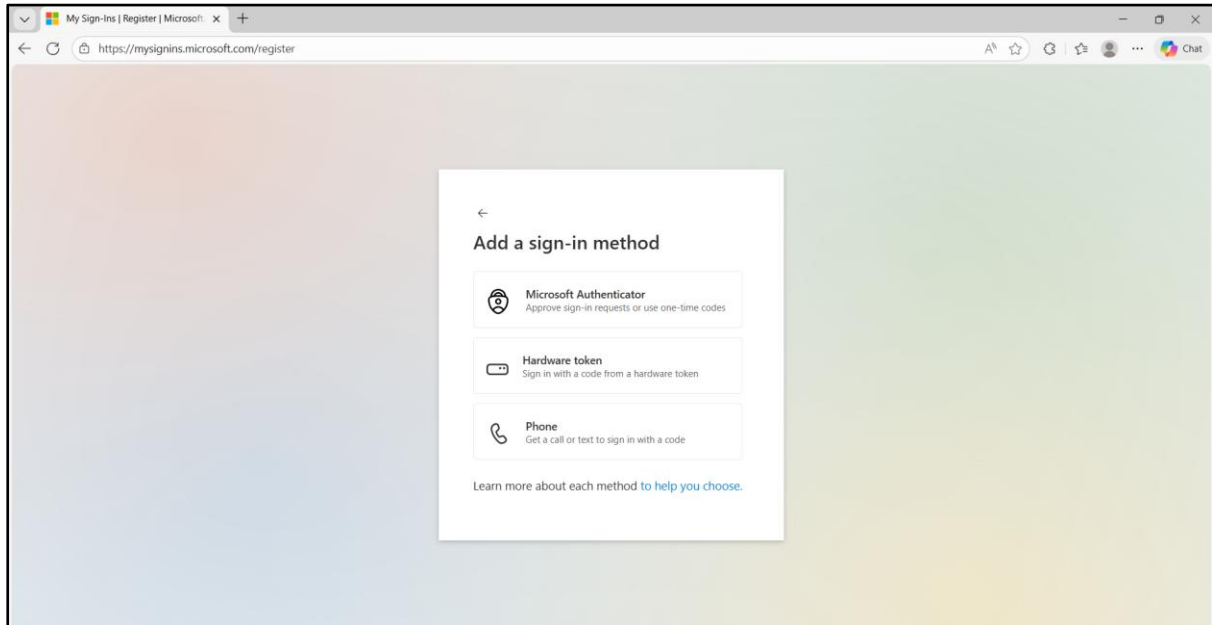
My Sign-Ins | Register | Microsoft

https://mysignins.microsoft.com/register

Chat

Add a sign-in method

Microsoft Authenticator
Approve sign-in requests or use one-time codes

Hardware token
Sign in with a code from a hardware token

Phone
Get a call or text to sign in with a code

Learn more about each method to help you choose.